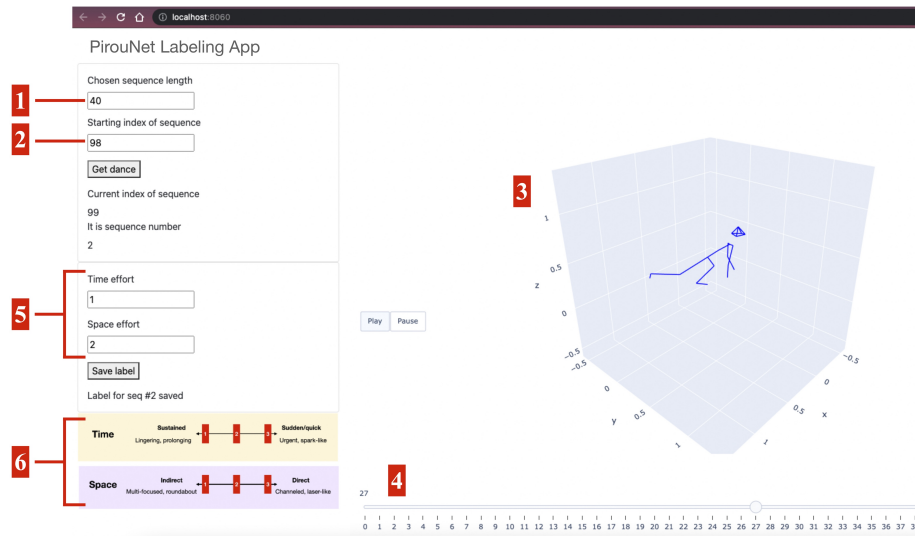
localhost:8060

PirouNet Labeling App

1
Chosen sequence length
40

2
Starting index of sequence
98

Get dance

Current index of sequence
99
It is sequence number
2

5
Time effort
1

Space effort
2

Save label

Label for seq #2 saved

6
Time
Sustained
Lingering, prolonging
1
2
3
Sudden/quick
Urgent, spark-like

Space
Indirect
Multi-focused, roundabout
1
2
3
Direct
Channeled, laser-like

Play
Pause

3
1
0.5
z
0
−0.5
0
0.5
y
1
−0.5
0
0.5
x
1

4
27
0 1 2 3 4 5 6 7 8 9 10 11 12 13 14 15 16 17 18 19 20 21 22 23 24 25 26 27 28 29 30 31 32 33 34 35 36 37